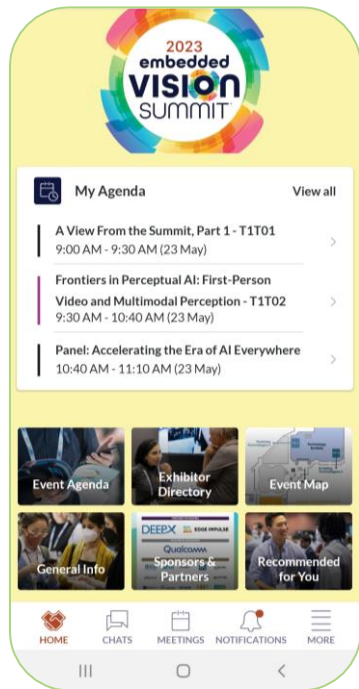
2023
embedded
VISION
SUMMIT

My Agenda
View all

A View From the Summit, Part 1 - T1T01
9:00 AM - 9:30 AM (23 May)

Frontiers in Perceptual AI: First-Person Video and Multimodal Perception - T1T02
9:30 AM - 10:40 AM (23 May)

Panel: Accelerating the Era of AI Everywhere
10:40 AM - 11:10 AM (23 May)

Event Agenda
Exhibitor Directory
Event Map
General Info
DEEPX
EDGE IMPULSE
Qualcomm
Sponsors & Partners
Recommended for You

HOME
CHATS
MEETINGS
NOTIFICATIONS
MORE